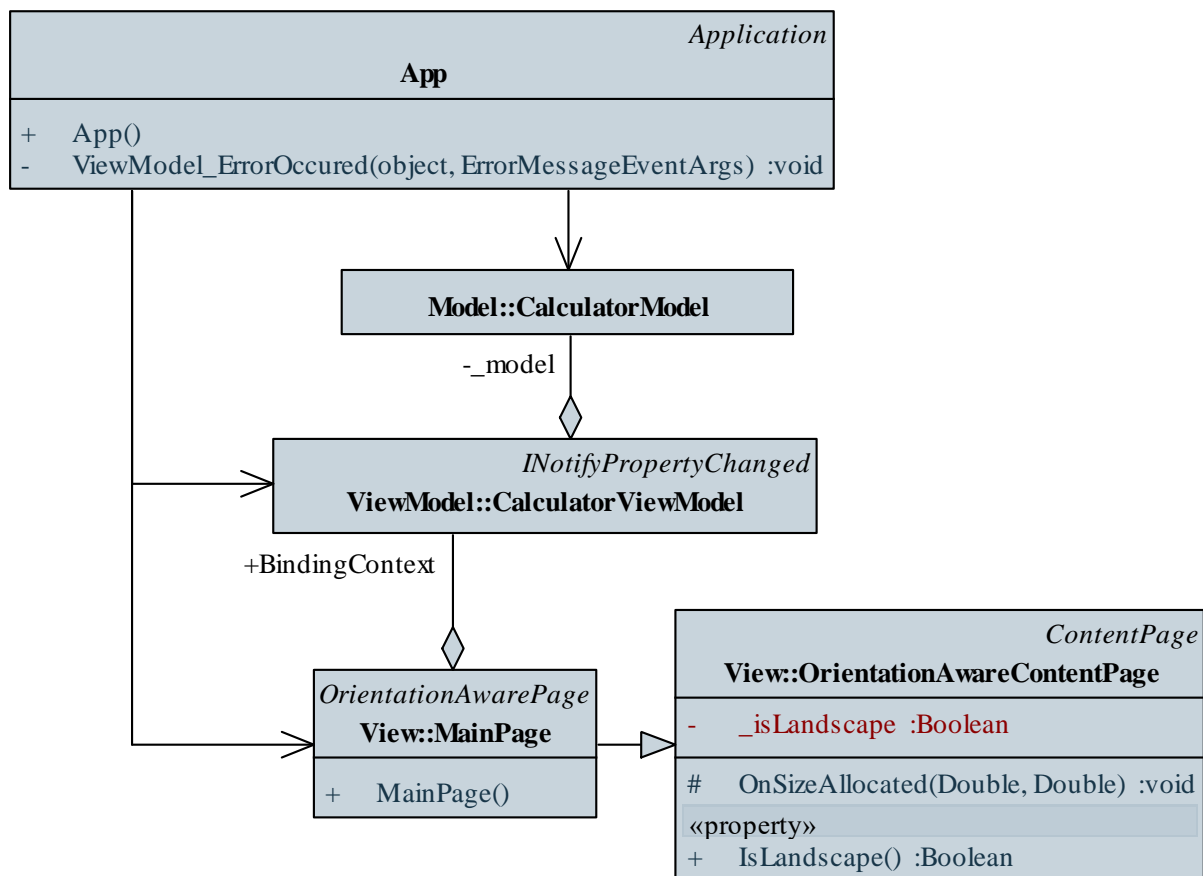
Application
App

+ App()
- ViewModel_ErrorOccured(object, ErrorMessageEventArgs) :void

Model::CalculatorModel

-_model

INotifyPropertyChanged
ViewModel::CalculatorViewModel

+BindingContext

OrientationAwarePage
View::MainPage

+ MainPage()

ContentPage
View::OrientationAwareContentPage

- _isLandscape :Boolean

# OnSizeAllocated(Double, Double) :void
«property»
+ IsLandscape() :Boolean